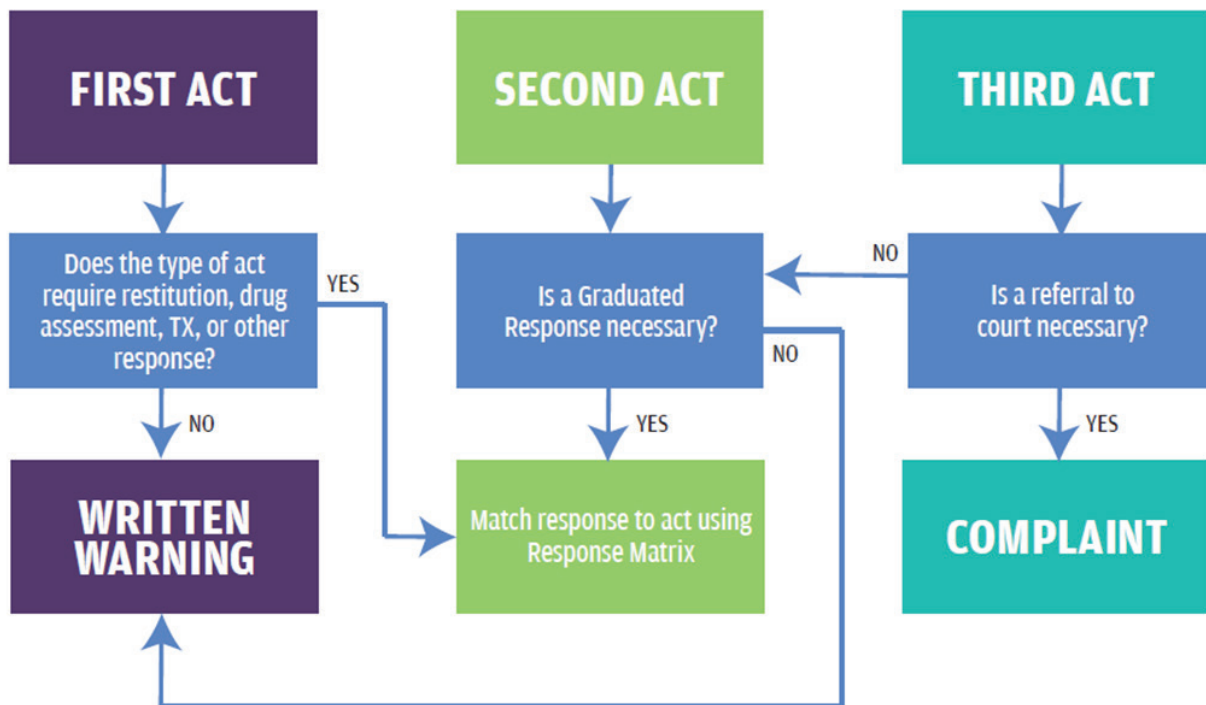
FIRST ACT

SECOND ACT

THIRD ACT

Does the type of act require restitution, drug assessment, TX, or other response?

YES

Is a Graduated Response necessary?

NO

Is a referral to court necessary?

NO

NO

YES

YES

WRITTEN WARNING

Match response to act using Response Matrix

COMPLAINT